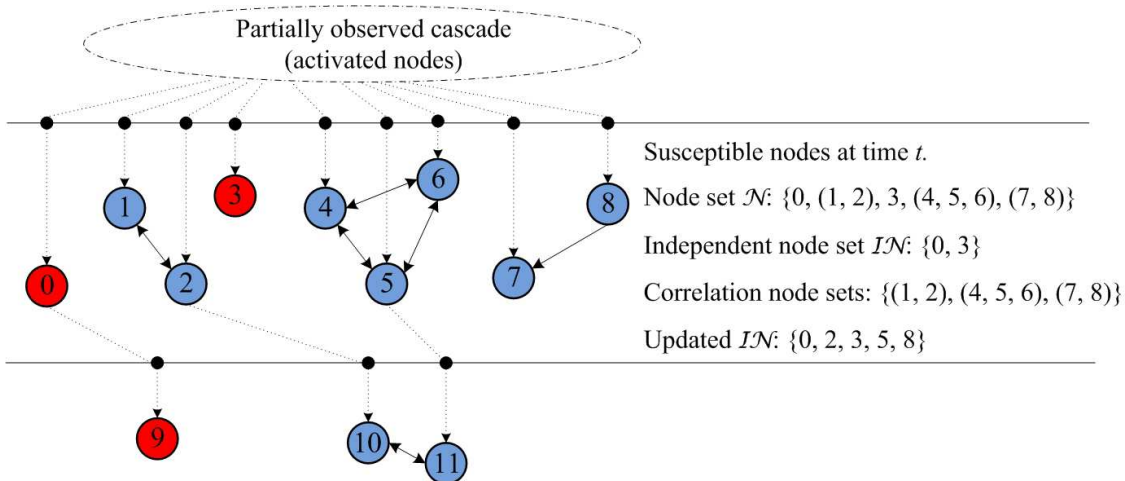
Partially observed cascade
(activated nodes)

1
3
4
6
8
0
2
5
7
9
10
11

Susceptible nodes at time $t$.

Node set $\mathcal{N}$: {0, (1, 2), 3, (4, 5, 6), (7, 8)}

Independent node set $I\mathcal{N}$: {0, 3}

Correlation node sets: {(1, 2), (4, 5, 6), (7, 8)}

Updated $I\mathcal{N}$: {0, 2, 3, 5, 8}